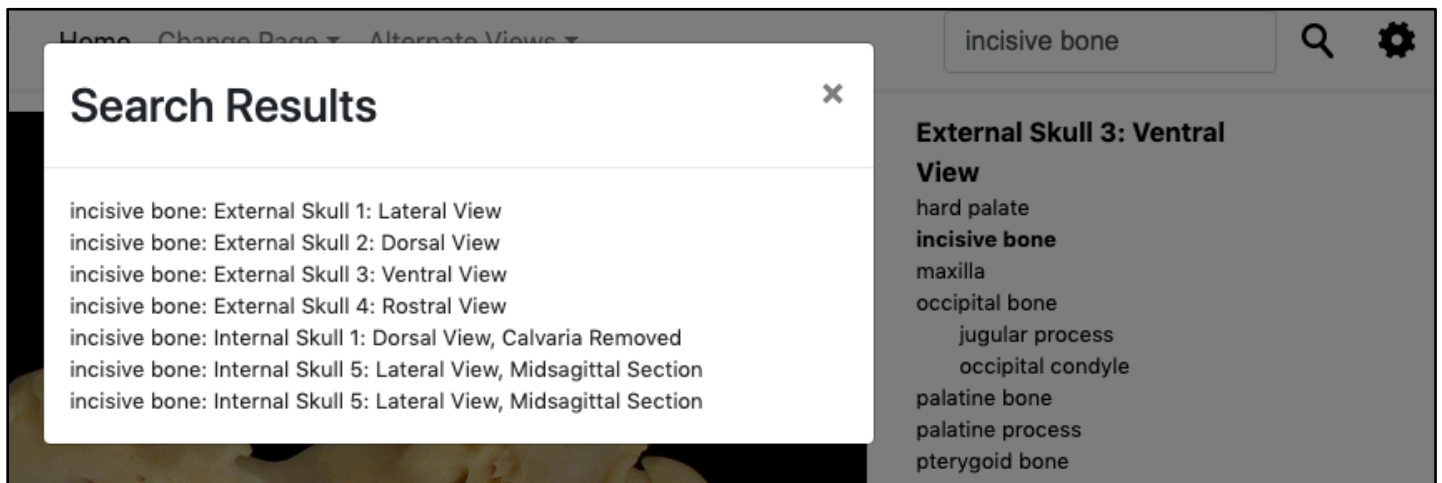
Home Change Page ▾ Alternate Views ▾

incisive bone

Search Results

×

incisive bone: External Skull 1: Lateral View
incisive bone: External Skull 2: Dorsal View
incisive bone: External Skull 3: Ventral View
incisive bone: External Skull 4: Rostral View
incisive bone: Internal Skull 1: Dorsal View, Calvaria Removed
incisive bone: Internal Skull 5: Lateral View, Midsagittal Section
incisive bone: Internal Skull 5: Lateral View, Midsagittal Section

External Skull 3: Ventral View
hard palate
incisive bone
maxilla
occipital bone
jugular process
occipital condyle
palatine bone
palatine process
pterygoid bone